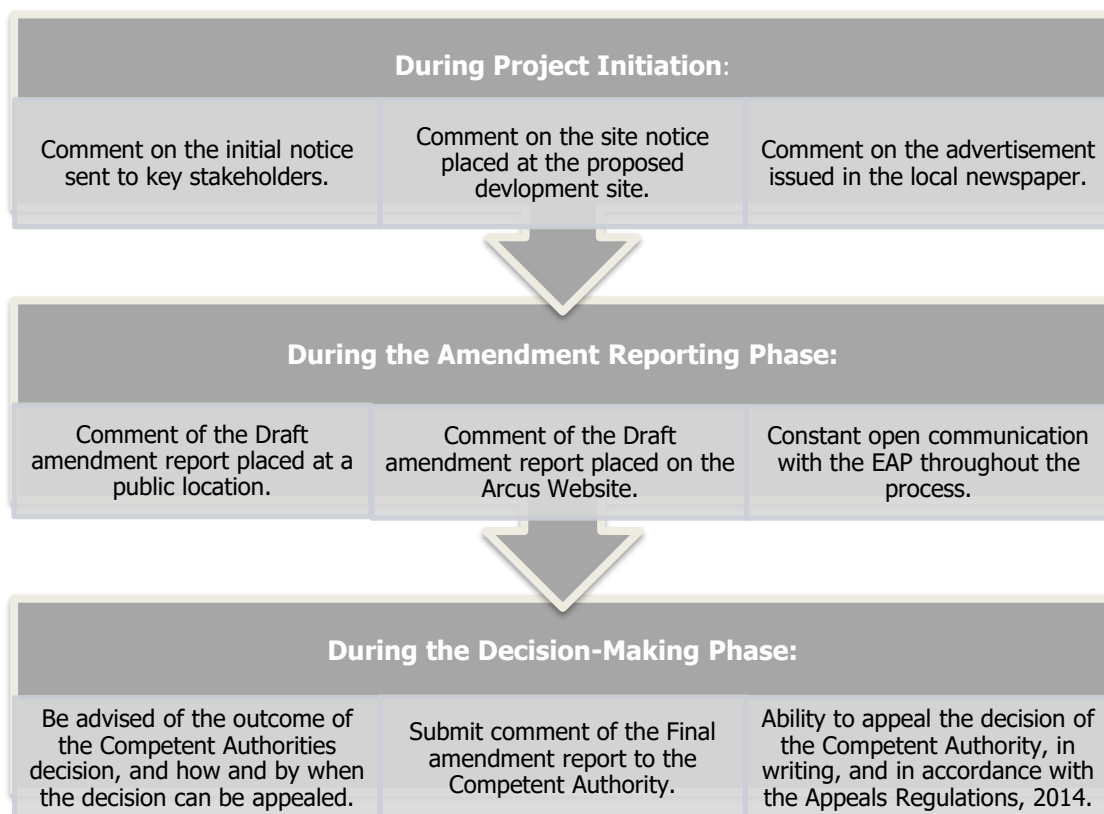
**During Project Initiation**:

Comment on the initial notice sent to key stakeholders.

Comment on the site notice placed at the proposed devlopment site.

Comment on the advertisement issued in the local newspaper.

**During the Amendment Reporting Phase:**

Comment of the Draft amendment report placed at a public location.

Comment of the Draft amendment report placed on the Arcus Website.

Constant open communication with the EAP throughout the process.

**During the Decision-Making Phase:**

Be advised of the outcome of the Competent Authorities decision, and how and by when the decision can be appealed.

Submit comment of the Final amendment report to the Competent Authority.

Ability to appeal the decision of the Competent Authority, in writing, and in accordance with the Appeals Regulations, 2014.